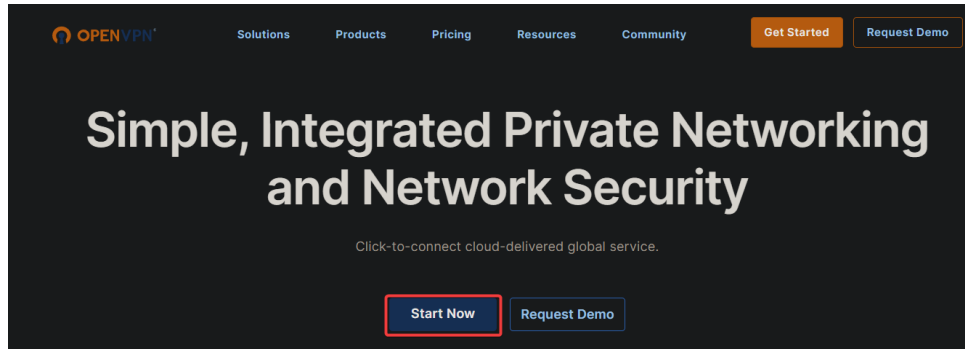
OPENVPN

Solutions Products Pricing Resources Community

Get Started

Request Demo

Simple, Integrated Private Networking and Network Security

Click-to-connect cloud-delivered global service.

Start Now

Request Demo